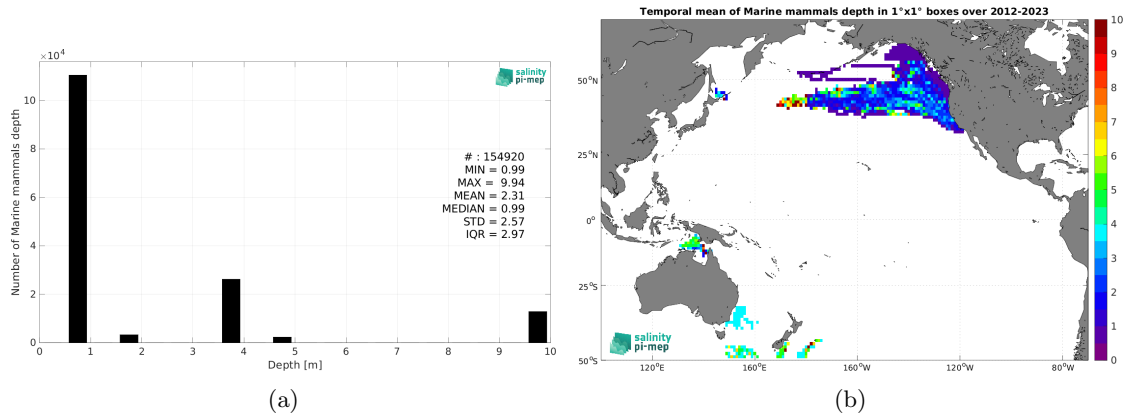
$\times10^4$

salinity pi-mep

Number of Marine mammals depth

# : 154920
MIN = 0.99
MAX = 9.94
MEAN = 2.31
MEDIAN = 0.99
STD = 2.57
IQR = 2.97

10
8
6
4
2
0

0 1 2 3 4 5 6 7 8 9 10
Depth [m]

(a)

Temporal mean of Marine mammals depth in 1°x1° boxes over 2012-2023

50°N
25°N
0°
25°S
50°S

120°E 160°E 160°W 120°W 80°W

salinity pi-mep

10
9
8
7
6
5
4
3
2
1
0

(b)